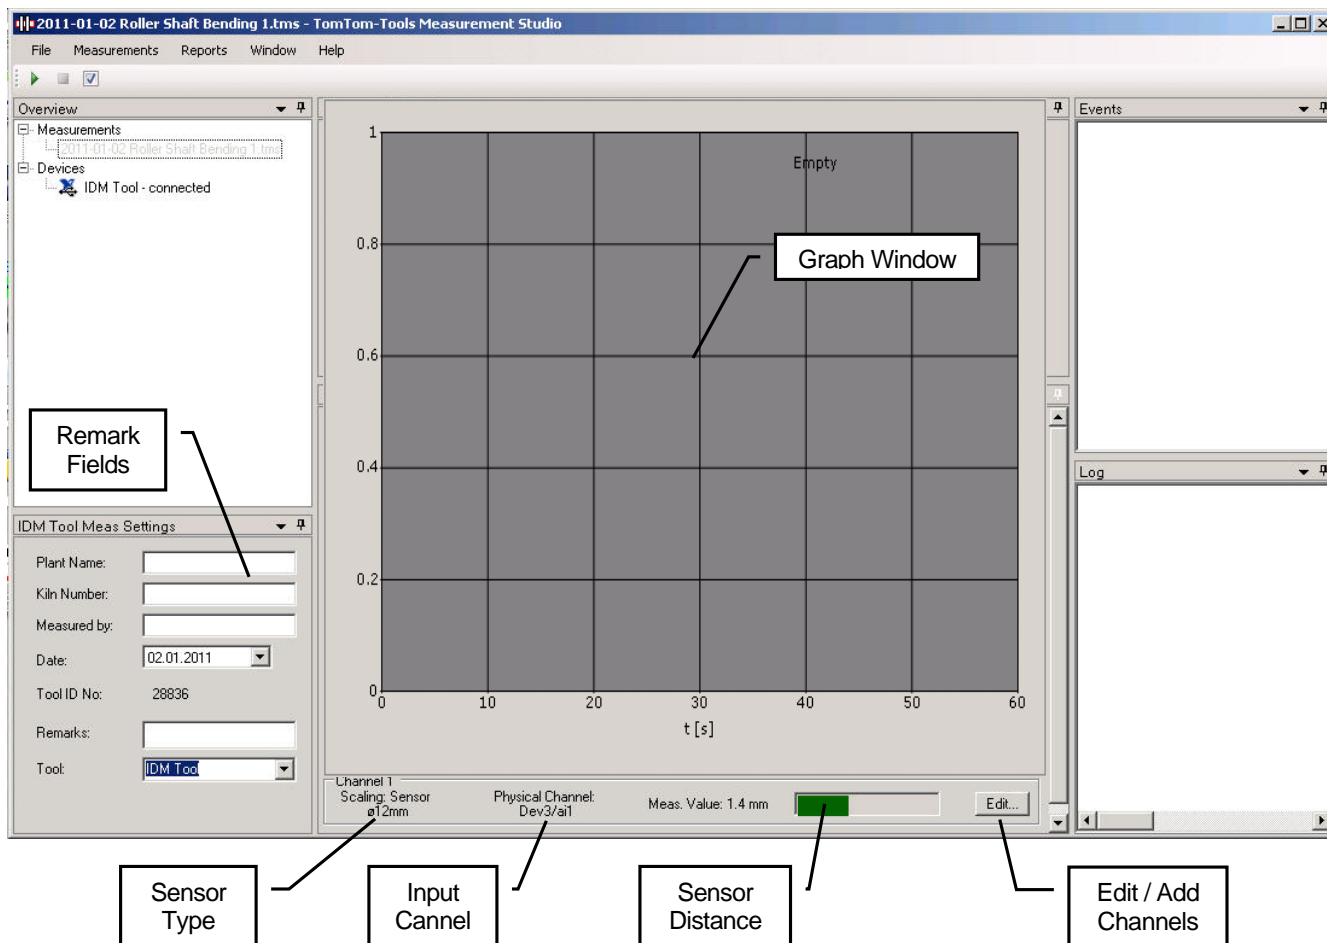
2011-01-02 Roller Shaft Bending 1.tms - TomTom-Tools Measurement Studio

File Measurements Reports Window Help

Overview
Measurements
2011-01-02 Roller Shaft Bending 1.tms
Devices
IDM Tool - connected

Remark Fields

IDM Tool Meas Settings
Plant Name:
Kiln Number:
Measured by:
Date: 02.01.2011
Tool ID No: 28836
Remarks:
Tool: IDM Tool

1
0.8
0.6
0.4
0.2
0
0 10 20 30 40 50 60
t [s]
Empty

Graph Window

Channel 1
Scaling: Sensor ø12mm
Physical Channel: Dev3/ai1
Meas. Value: 1.4 mm
Edit...

Events

Log

Sensor Type

Input Cannel

Sensor Distance

Edit / Add Channels